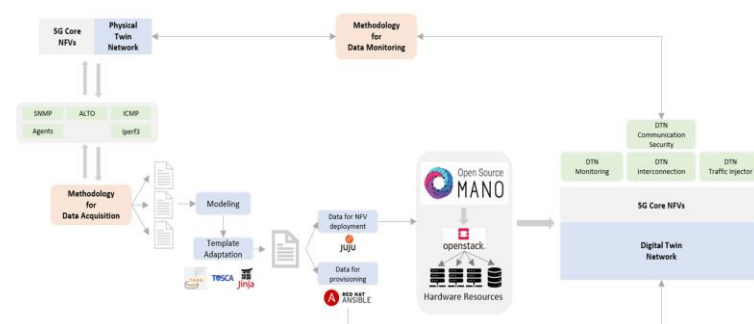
5G Core NFVs

Physical Twin Network

Methodology for Data Monitoring

SNMP
ALTO
ICMP
Agents
Iperf3

Methodology for Data Acquisition

Modeling

Template Adaptation

TOSCA
Jinja

Data for NFV deployment
juju

Data for provisioning
RED HAT ANSIBLE

Open Source MANO

openstack.

Hardware Resources

DTN Communication Security

DTN Monitoring
DTN Interconnection
DTN Traffic Injector

5G Core NFVs

Digital Twin Network